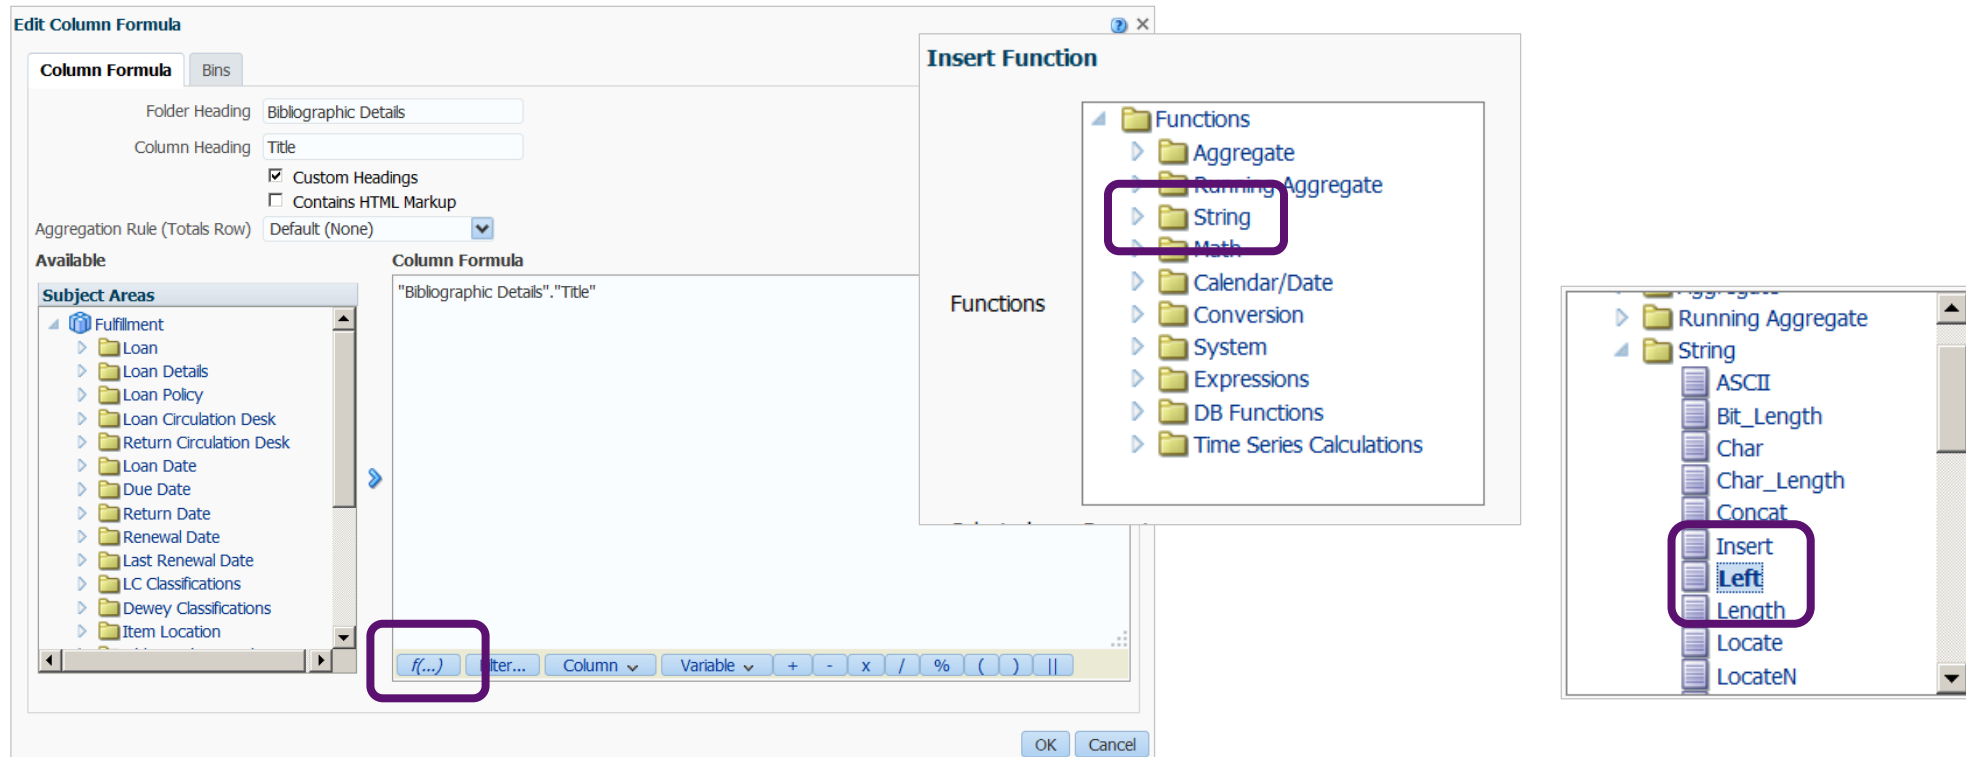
Edit Column Formula

Column Formula
Bins

Folder Heading Bibliographic Details
Column Heading Title
Custom Headings
Contains HTML Markup
Aggregation Rule (Totals Row) Default (None)

Available
Subject Areas
Fulfillment
Loan
Loan Details
Loan Policy
Loan Circulation Desk
Return Circulation Desk
Loan Date
Due Date
Return Date
Renewal Date
Last Renewal Date
LC Classifications
Dewey Classifications
Item Location

Column Formula
"Bibliographic Details"."Title"

f(...) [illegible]lter... Column Variable + - x / % ( ) ||

OK Cancel

Insert Function

Functions

Functions
Aggregate
Running Aggregate
String
Math
Calendar/Date
Conversion
System
Expressions
DB Functions
Time Series Calculations

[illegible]
Running Aggregate
String
ASCII
Bit_Length
Char
Char_Length
Concat
Insert
Left
Length
Locate
LocateN